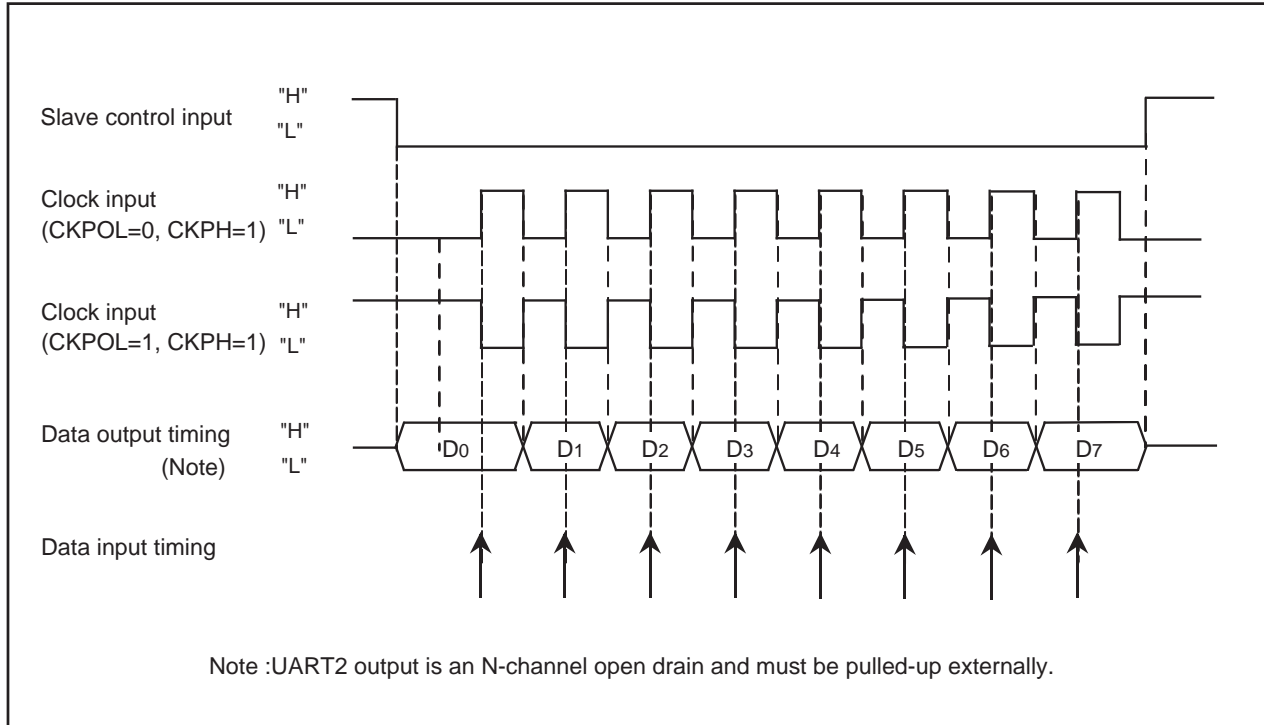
Slave control input "H" "L"

Clock input (CKPOL=0, CKPH=1) "H" "L"

Clock input (CKPOL=1, CKPH=1) "H" "L"

Data output timing (Note) "H" "L"

$D_0$ $D_1$ $D_2$ $D_3$ $D_4$ $D_5$ $D_6$ $D_7$

Data input timing

Note :UART2 output is an N-channel open drain and must be pulled-up externally.